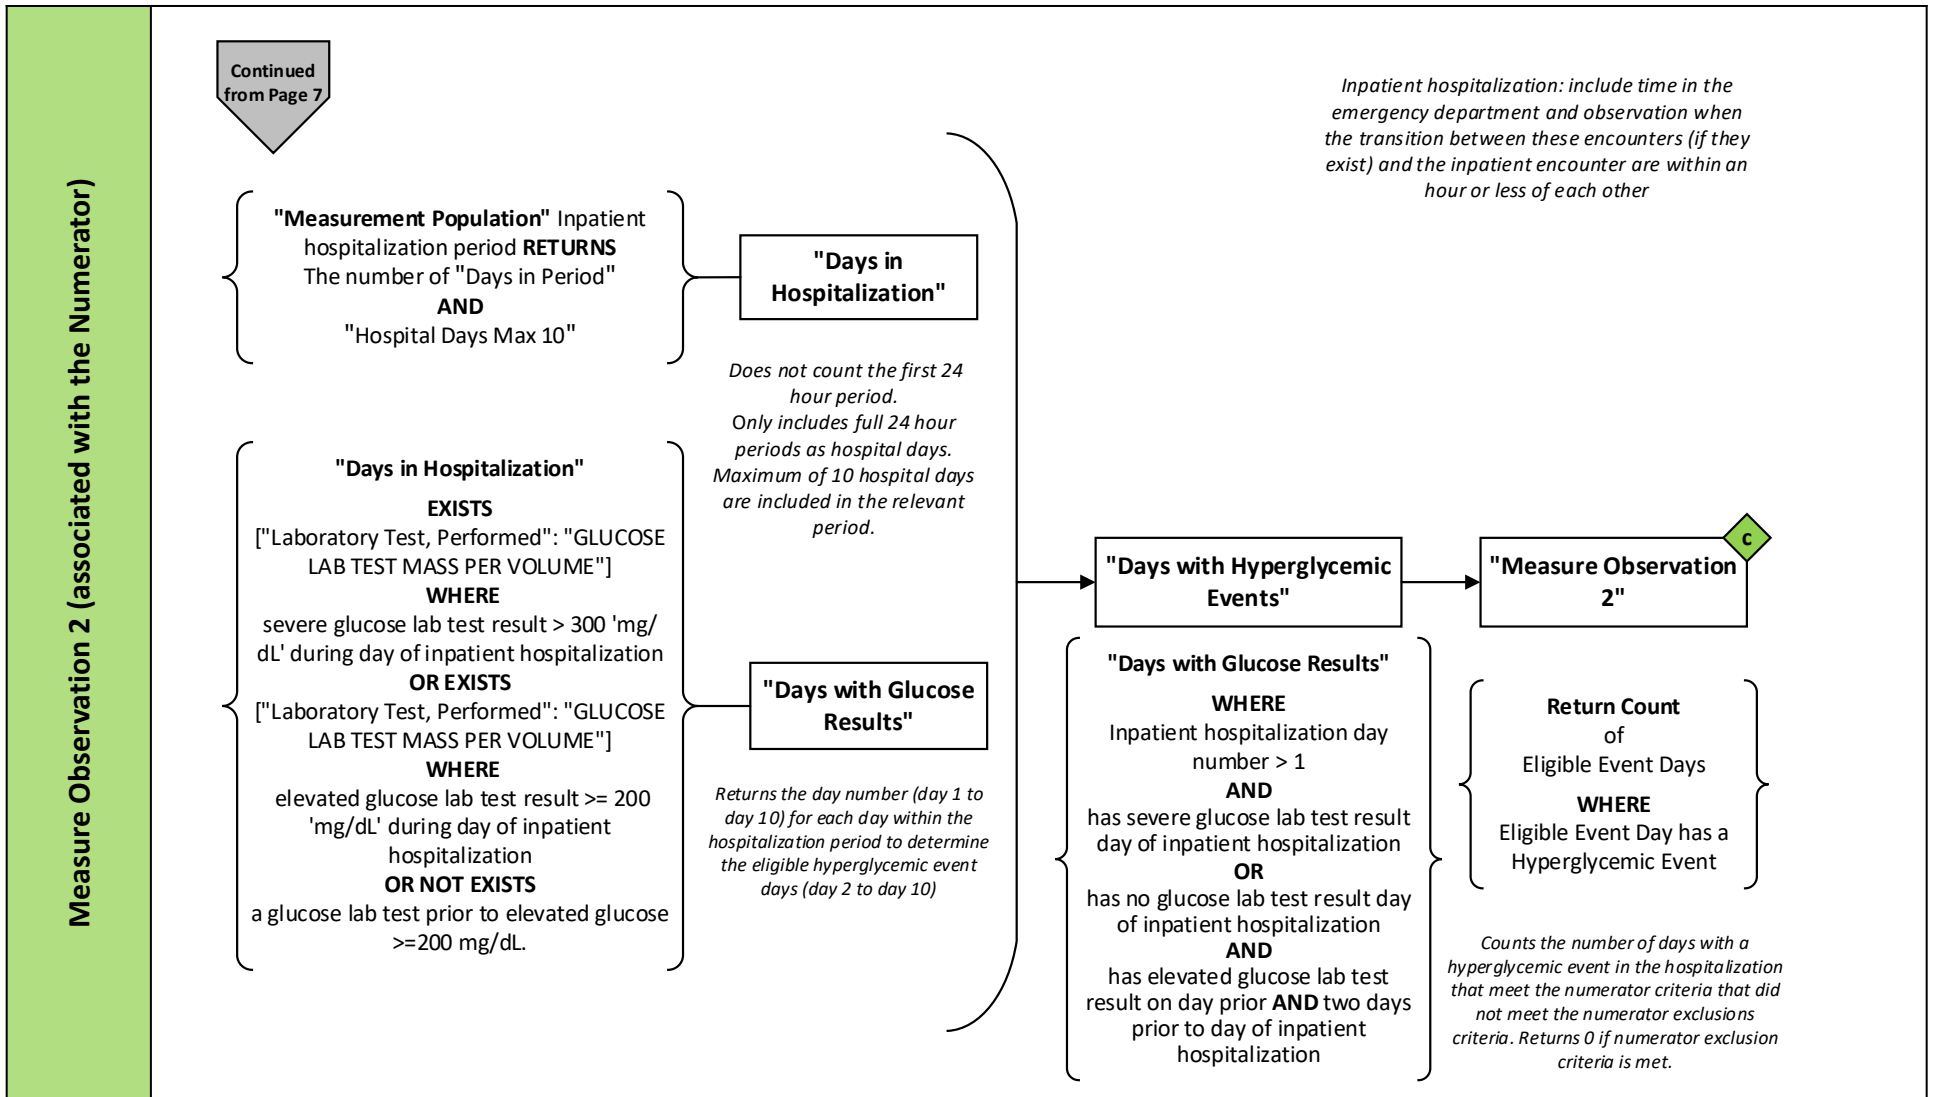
Measure Observation 2 (associated with the Numerator)

Continued from Page 7

Inpatient hospitalization: include time in the emergency department and observation when the transition between these encounters (if they exist) and the inpatient encounter are within an hour or less of each other

"Measurement Population" Inpatient hospitalization period RETURNS The number of "Days in Period" AND "Hospital Days Max 10"

"Days in Hospitalization"

Does not count the first 24 hour period. Only includes full 24 hour periods as hospital days. Maximum of 10 hospital days are included in the relevant period.

"Days in Hospitalization" EXISTS ["Laboratory Test, Performed": "GLUCOSE LAB TEST MASS PER VOLUME"] WHERE severe glucose lab test result > 300 'mg/dL' during day of inpatient hospitalization OR EXISTS ["Laboratory Test, Performed": "GLUCOSE LAB TEST MASS PER VOLUME"] WHERE elevated glucose lab test result >= 200 'mg/dL' during day of inpatient hospitalization OR NOT EXISTS a glucose lab test prior to elevated glucose >=200 mg/dL.

"Days with Glucose Results"

Returns the day number (day 1 to day 10) for each day within the hospitalization period to determine the eligible hyperglycemic event days (day 2 to day 10)

"Days with Hyperglycemic Events"

"Measure Observation 2"

c

"Days with Glucose Results" WHERE Inpatient hospitalization day number > 1 AND has severe glucose lab test result day of inpatient hospitalization OR has no glucose lab test result day of inpatient hospitalization AND has elevated glucose lab test result on day prior AND two days prior to day of inpatient hospitalization

Return Count of Eligible Event Days WHERE Eligible Event Day has a Hyperglycemic Event

Counts the number of days with a hyperglycemic event in the hospitalization that meet the numerator criteria that did not meet the numerator exclusions criteria. Returns 0 if numerator exclusion criteria is met.